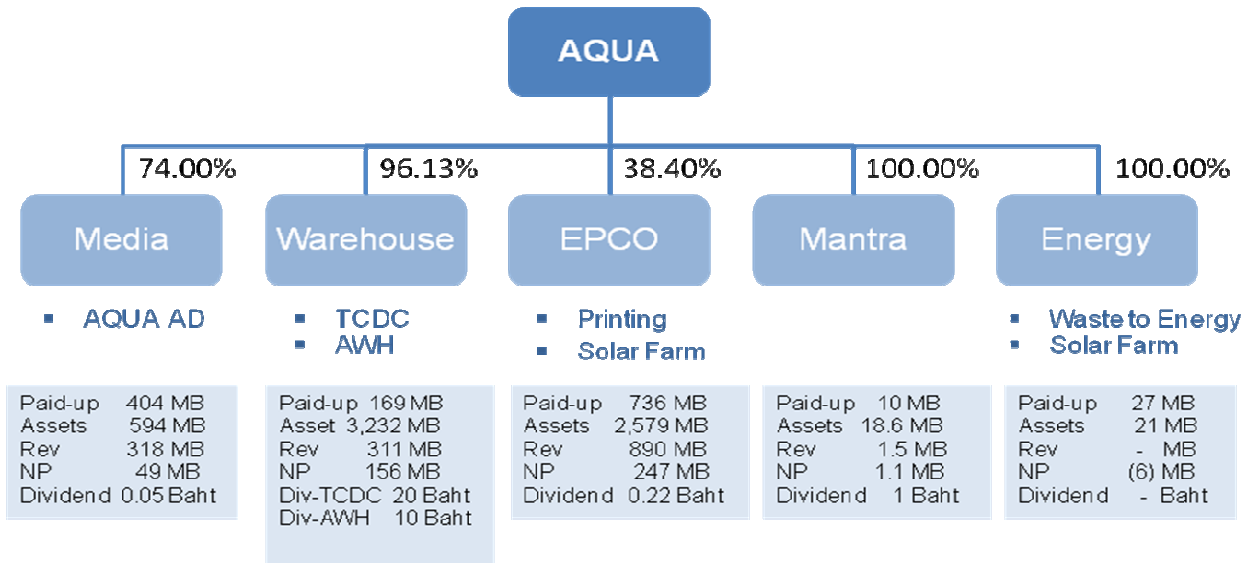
AQUA

74.00%

96.13%

38.40%

100.00%

100.00%

Media

Warehouse

EPCO

Mantra

Energy

▪ AQUA AD

▪ TCDC
▪ AWH

▪ Printing
▪ Solar Farm

▪ Waste to Energy
▪ Solar Farm

Paid-up 404 MB
Assets 594 MB
Rev 318 MB
NP 49 MB
Dividend 0.05 Baht

Paid-up 169 MB
Asset 3,232 MB
Rev 311 MB
NP 156 MB
Div-TCDC 20 Baht
Div-AWH 10 Baht

Paid-up 736 MB
Assets 2,579 MB
Rev 890 MB
NP 247 MB
Dividend 0.22 Baht

Paid-up 10 MB
Assets 18.6 MB
Rev 1.5 MB
NP 1.1 MB
Dividend 1 Baht

Paid-up 27 MB
Assets 21 MB
Rev - MB
NP (6) MB
Dividend - Baht